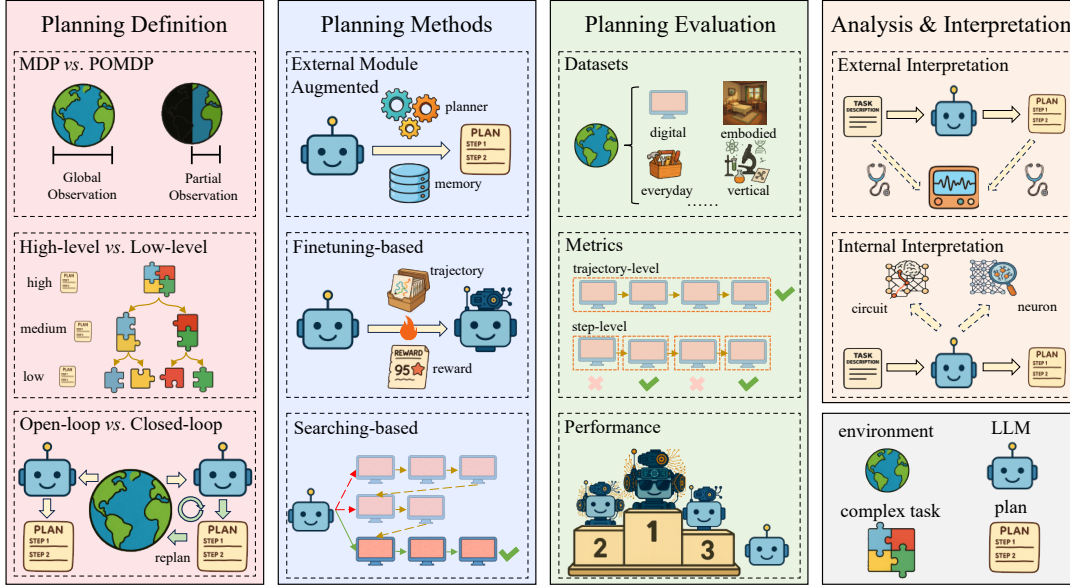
Planning Definition

MDP *vs*. POMDP

Global Observation

Partial Observation

High-level *vs*. Low-level

high

PLAN

medium

PLAN

low

PLAN

Open-loop *vs*. Closed-loop

PLAN
STEP 1
STEP 2

replan

PLAN
STEP 1
STEP 2

Planning Methods

External Module Augmented

planner

PLAN
STEP 1
STEP 2

memory

Finetuning-based

trajectory

REWARD
95

reward

Searching-based

Planning Evaluation

Datasets

digital

embodied

everyday

vertical

……

Metrics

trajectory-level

step-level

Performance

2

1

3

Analysis & Interpretation

External Interpretation

TASK DESCRIPTION

PLAN
STEP 1
STEP 2

Internal Interpretation

circuit

neuron

TASK DESCRIPTION

PLAN
STEP 1
STEP 2

environment

LLM

complex task

plan

PLAN
STEP 1
STEP 2